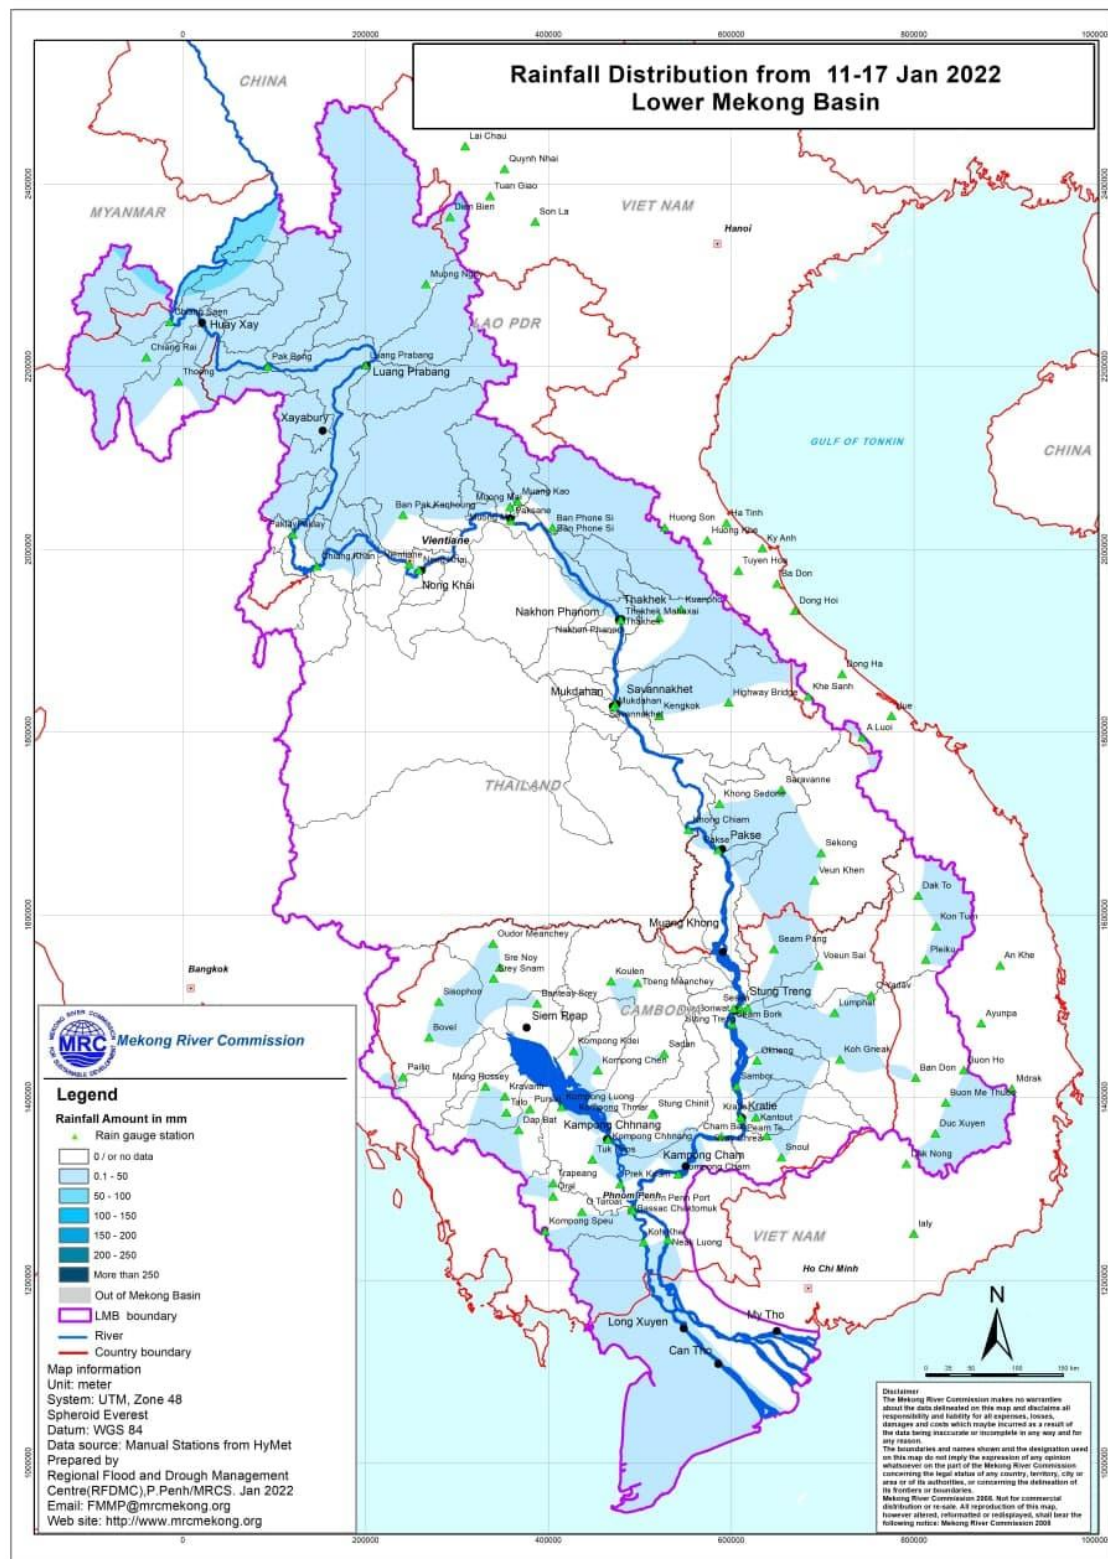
0 200000 400000 600000 800000 1000000

Rainfall Distribution from 11-17 Jan 2022
Lower Mekong Basin

CHINA
MYANMAR
VIET NAM
LAO PDR
GULF OF TONKIN
CHINA
THAILAND
CAMBODIA
VIET NAM

Lai Chau
Quynh Nhai
Tuan Giao
Dien Bien
Son La
Hanoi
Muong Ngoy
Chiang Saen
Huay Xay
Chiang Rai
Pak Beng
Luang Prabang
Luang Prabang
Thoeng
Xayabury
Muong Mai
Muang Kao
Paksane
Ban Phone Si
Ban Phone Si
Ban Pak Kanhoung
Huong Son
Ha Tinh
Huong Khe
Ky Anh
Tuyen Hoa
Ba Don
Dong Hoi
Paklay
Vientiane
Chiang Khan
Vientiane
Nong Khai
Nong Khai
Nakhon Phanom
Thakhek
Thakhek
Mahaxai
Kuanpho
Nakhon Phanom
Dong Ha
Khe Sanh
Hue
A Luoi
Mukdahan
Savannakhet
Mukdahan
Savannakhet
Kengkok
Highway Bridge
Saravanne
Khong Sedone
Khong Chiam
Pakse
Pakse
Sekong
Veun Khen
Dak To
Kon Tum
Muang Khong
Oudor Meanchey
Sre Noy
Srey Snam
Seam Pang
Voeun Sai
Pleiku
An Khe
Bangkok
Koulen
Tbeng Meanchey
Sisophon
Banteay Srey
Stung Treng
Siem Reap
Lumphat
O Yadav
Ayunpa
Bovel
Kompong Kdei
Kompong Chen
Sesan
Siem Bork
Sandan
Ol Rieng
Koh Gneak
Ban Don
Buon Ho
Pailin
Mong Rossey
Kravanh
Talo
Pursat
Kompong Luong
Kompong Thmar
Stung Chinit
Sambor
Kratie
Kantout
Buon Me Thuot
Mdrak
Dap Bat
Kampong Chhnang
Kompong Chhnang
Cham Bak
Duc Xuyen
Snoul
Tuk Phos
Kampong Cham
Kompong Cham
Dak Nong
Trapeang
Oral
Prek Kdam
Phnom Penh
Phnom Penh Port
Bassac Chaktomuk
Kompong Speu
Koh Khel
Neak Luong
Ialy
Ho Chi Minh
My Tho
Long Xuyen
Can Tho

Mekong River Commission
MRC

Legend
Rainfall Amount in mm
Rain gauge station
0 / or no data
0.1 - 50
50 - 100
100 - 150
150 - 200
200 - 250
More than 250
Out of Mekong Basin
LMB boundary
River
Country boundary
Map information
Unit: meter
System: UTM, Zone 48
Spheroid Everest
Datum: WGS 84
Data source: Manual Stations from HyMet
Prepared by
Regional Flood and Drough Management Centre(RFDMC),P.Penh/MRCS. Jan 2022
Email: FMMP@mrcmekong.org
Web site: http://www.mrcmekong.org

N
0 25 50 100 150 km

Disclaimer
The Mekong River Commission makes no warranties about the data delineated on this map and disclaims all responsibility and liability for all expenses, losses, damages and costs which maybe incurred as a result of the data being inaccurate or incomplete in any way and for any reason.
The boundaries and names shown and the designation used on this map do not imply the expression of any opinion whatsoever on the part of the Mekong River Commission concerning the legal status of any country, territory, city or area or of its authorities, or concerning the delineation of its frontiers or boundaries.
Mekong River Commission 2008. Not for commercial distribution or re-sale. All reproduction of this map, however altered, reformatted or redisplayed, shall bear the following notice: Mekong River Commission 2008